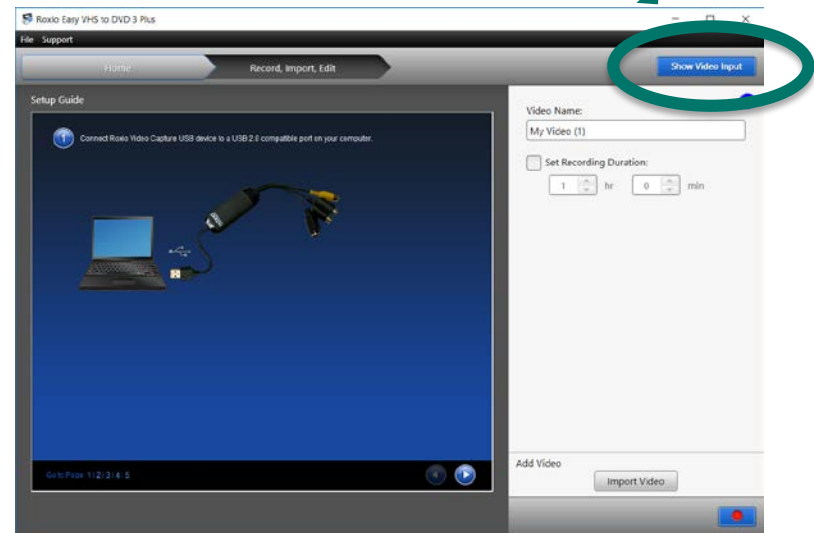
Roxio Easy VHS to DVD 3 Plus

File Support

Home

Record, Import, Edit

Show Video Input

Setup Guide

1 Connect Roxio Video Capture USB device to a USB 2.0 compatible port on your computer.

Video Name:

My Video (1)

Set Recording Duration:

1 hr 0 min

Go to Page: 1 | 2 | 3 | 4 | 5

Add Video

Import Video